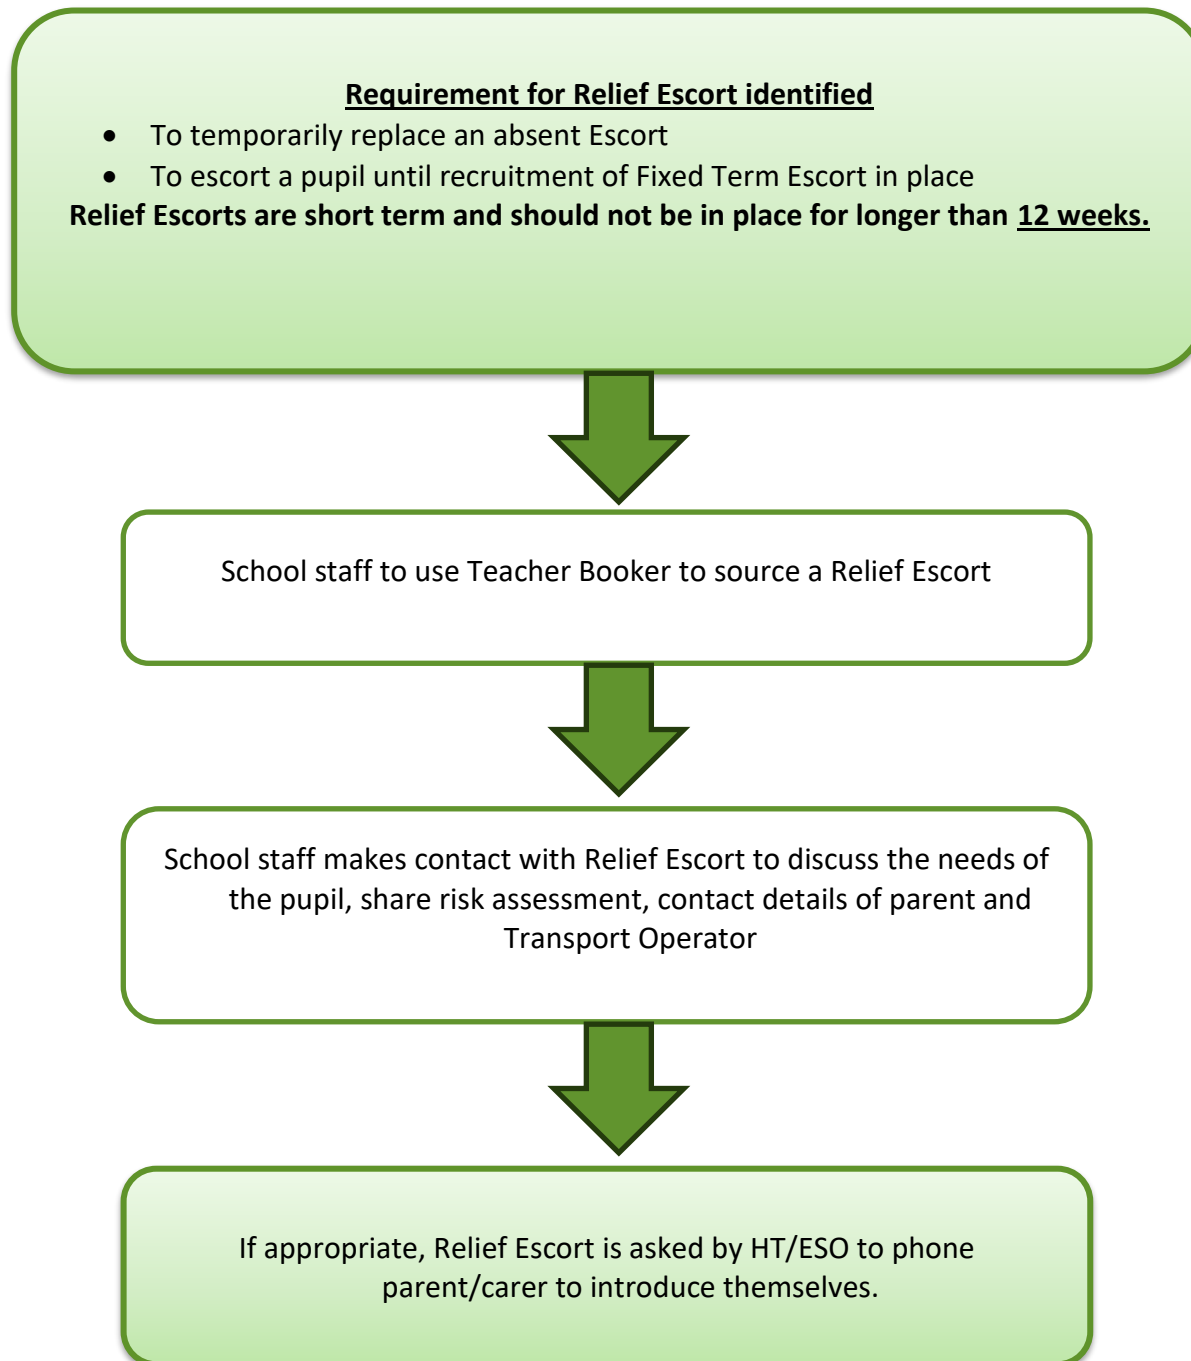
Requirement for Relief Escort identified

- To temporarily replace an absent Escort
- To escort a pupil until recruitment of Fixed Term Escort in place

Relief Escorts are short term and should not be in place for longer than 12 weeks.

School staff to use Teacher Booker to source a Relief Escort

School staff makes contact with Relief Escort to discuss the needs of the pupil, share risk assessment, contact details of parent and Transport Operator

If appropriate, Relief Escort is asked by HT/ESO to phone parent/carer to introduce themselves.